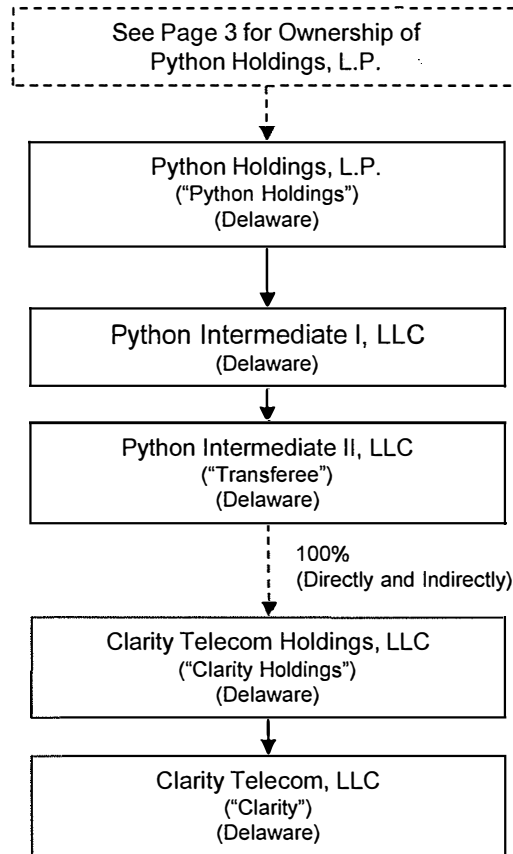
See Page 3 for Ownership of Python Holdings, L.P.

Python Holdings, L.P.
("Python Holdings")
(Delaware)

Python Intermediate I, LLC
(Delaware)

Python Intermediate II, LLC
("Transferee")
(Delaware)

100%
(Directly and Indirectly)

Clarity Telecom Holdings, LLC
("Clarity Holdings")
(Delaware)

Clarity Telecom, LLC
("Clarity")
(Delaware)